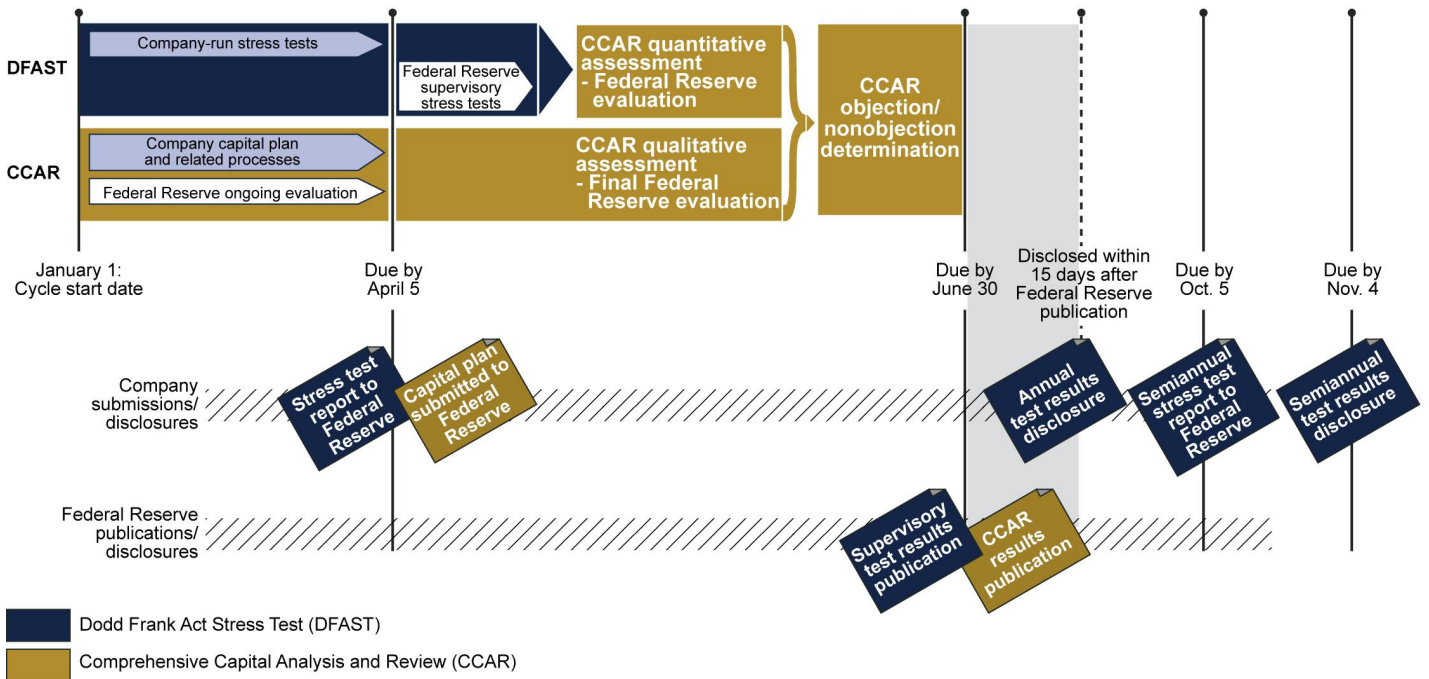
DFAST

Company-run stress tests

Federal Reserve supervisory stress tests

CCAR quantitative assessment - Federal Reserve evaluation

CCAR objection/ nonobjection determination

CCAR

Company capital plan and related processes

Federal Reserve ongoing evaluation

CCAR qualitative assessment - Final Federal Reserve evaluation

January 1: Cycle start date

Due by April 5

Due by June 30

Disclosed within 15 days after Federal Reserve publication

Due by Oct. 5

Due by Nov. 4

Company submissions/ disclosures

Stress test report to Federal Reserve

Capital plan submitted to Federal Reserve

Annual test results disclosure

Semiannual stress test report to Federal Reserve

Semiannual test results disclosure

Federal Reserve publications/ disclosures

Supervisory test results publication

CCAR results publication

Dodd Frank Act Stress Test (DFAST)

Comprehensive Capital Analysis and Review (CCAR)